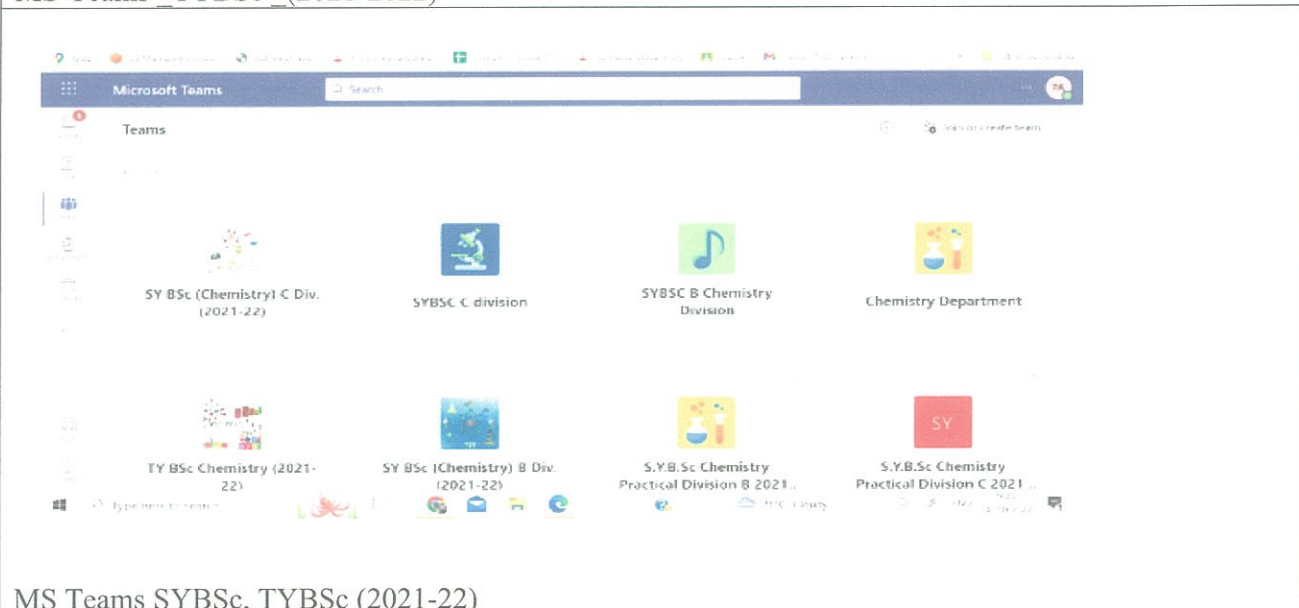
MS Teams _ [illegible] _(2021-2022)

Microsoft Teams

Search

Teams

Join or create team

SY BSc (Chemistry) C Div. (2021-22)

SYBSC C division

SYBSC B Chemistry Division

Chemistry Department

TY BSc Chemistry (2021-22)

SY BSc (Chemistry) B Div. (2021-22)

S.Y.B.Sc Chemistry Practical Division B 2021...

SY

S.Y.B.Sc Chemistry Practical Division C 2021...

Type here to search

MS Teams SYBSc, TYBSc (2021-22)